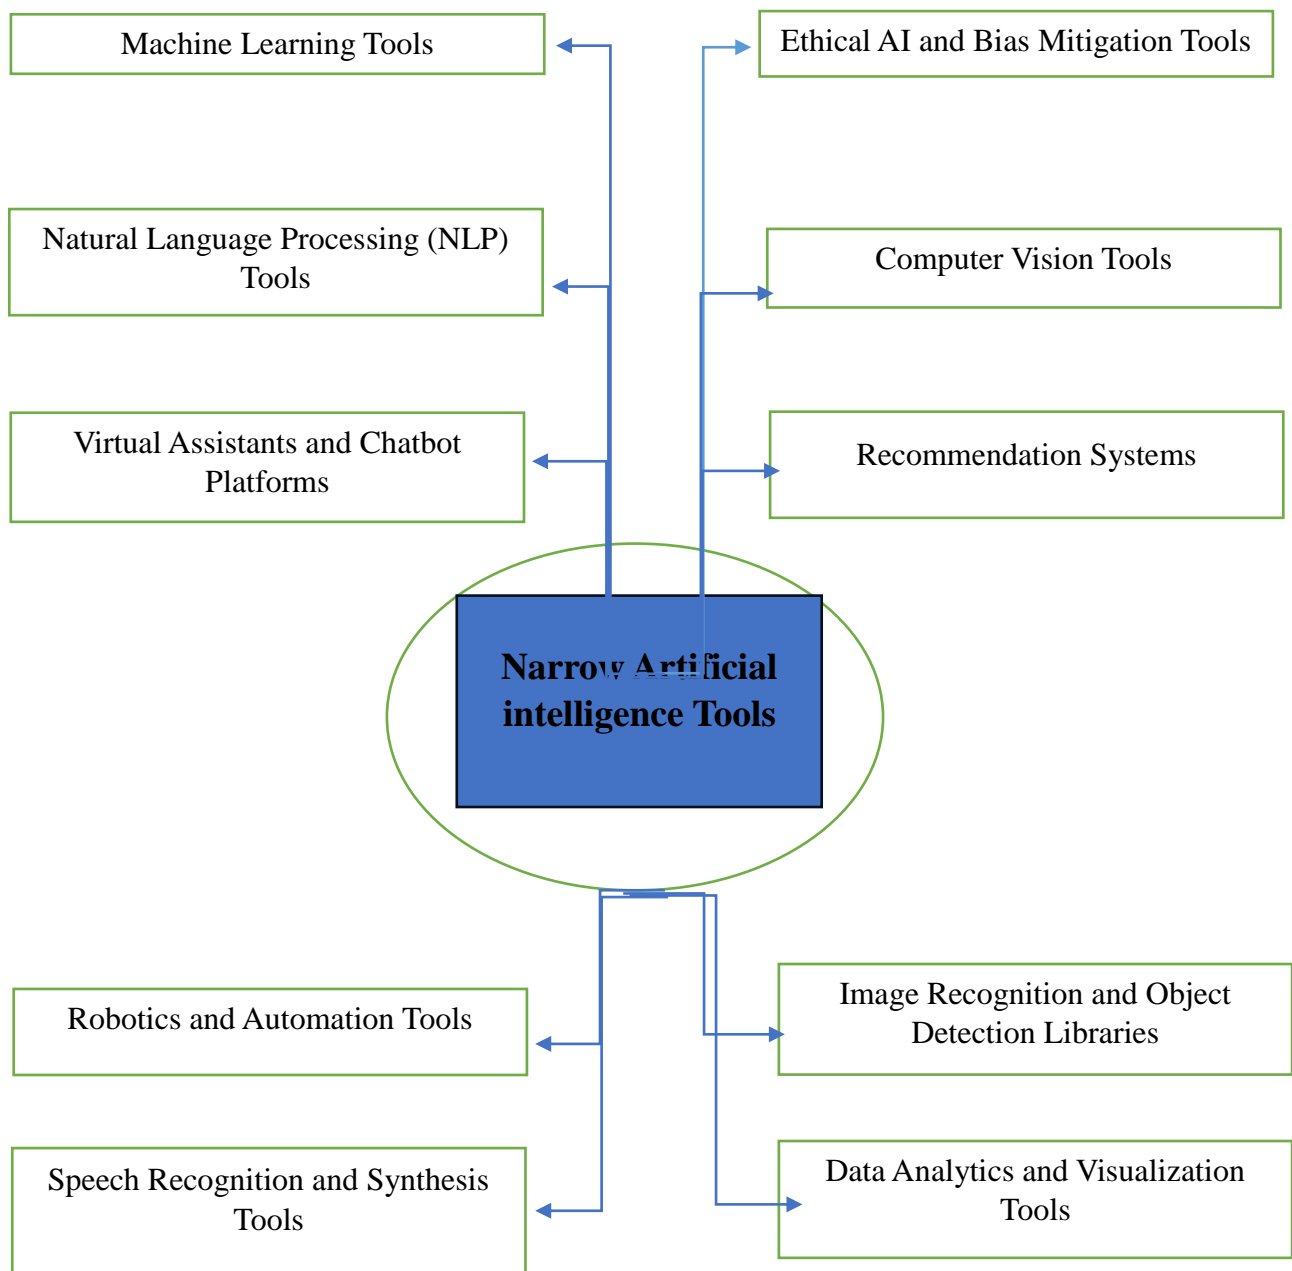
Machine Learning Tools

Ethical AI and Bias Mitigation Tools

Natural Language Processing (NLP) Tools

Computer Vision Tools

Virtual Assistants and Chatbot Platforms

Recommendation Systems

Narrow Artificial intelligence Tools

Robotics and Automation Tools

Image Recognition and Object Detection Libraries

Speech Recognition and Synthesis Tools

Data Analytics and Visualization Tools